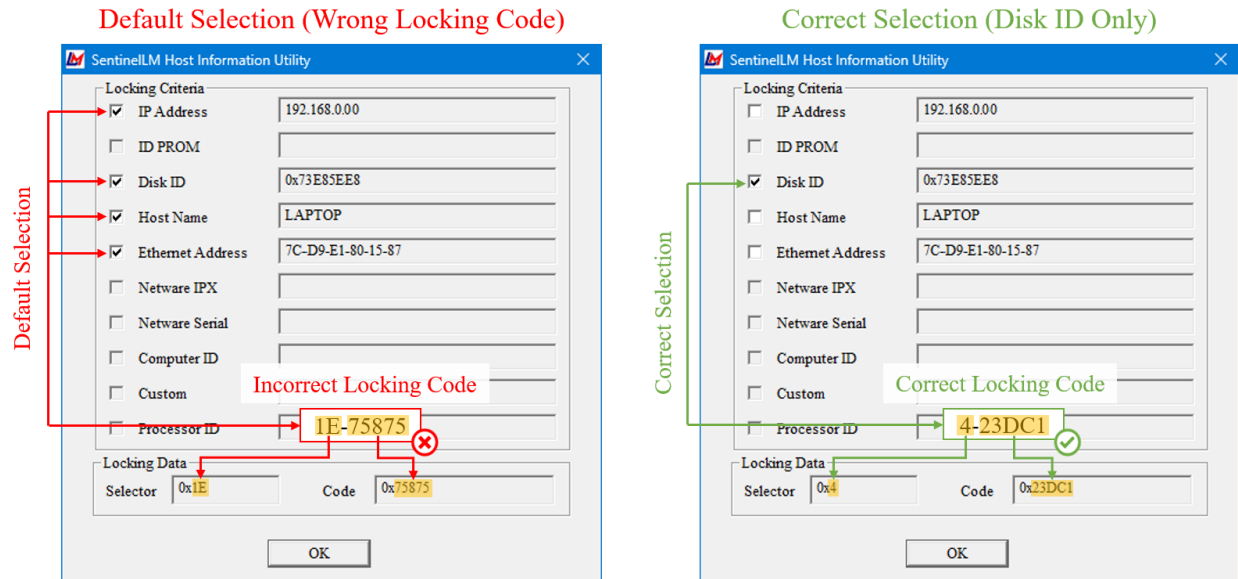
Default Selection (Wrong Locking Code)

SentinelLM Host Information Utility

Locking Criteria

IP Address 192.168.0.00

ID PROM

Disk ID 0x73E85EE8

Host Name LAPTOP

Ethernet Address 7C-D9-E1-80-15-87

Netware IPX

Netware Serial

Computer ID

Custom

Processor ID

Default Selection

Incorrect Locking Code

1E-75875

Locking Data

Selector 0x1E

Code 0x75875

OK

Correct Selection (Disk ID Only)

SentinelLM Host Information Utility

Locking Criteria

IP Address 192.168.0.00

ID PROM

Disk ID 0x73E85EE8

Host Name LAPTOP

Ethernet Address 7C-D9-E1-80-15-87

Netware IPX

Netware Serial

Computer ID

Custom

Processor ID

Correct Selection

Correct Locking Code

4-23DC1

Locking Data

Selector 0x4

Code 0x23DC1

OK